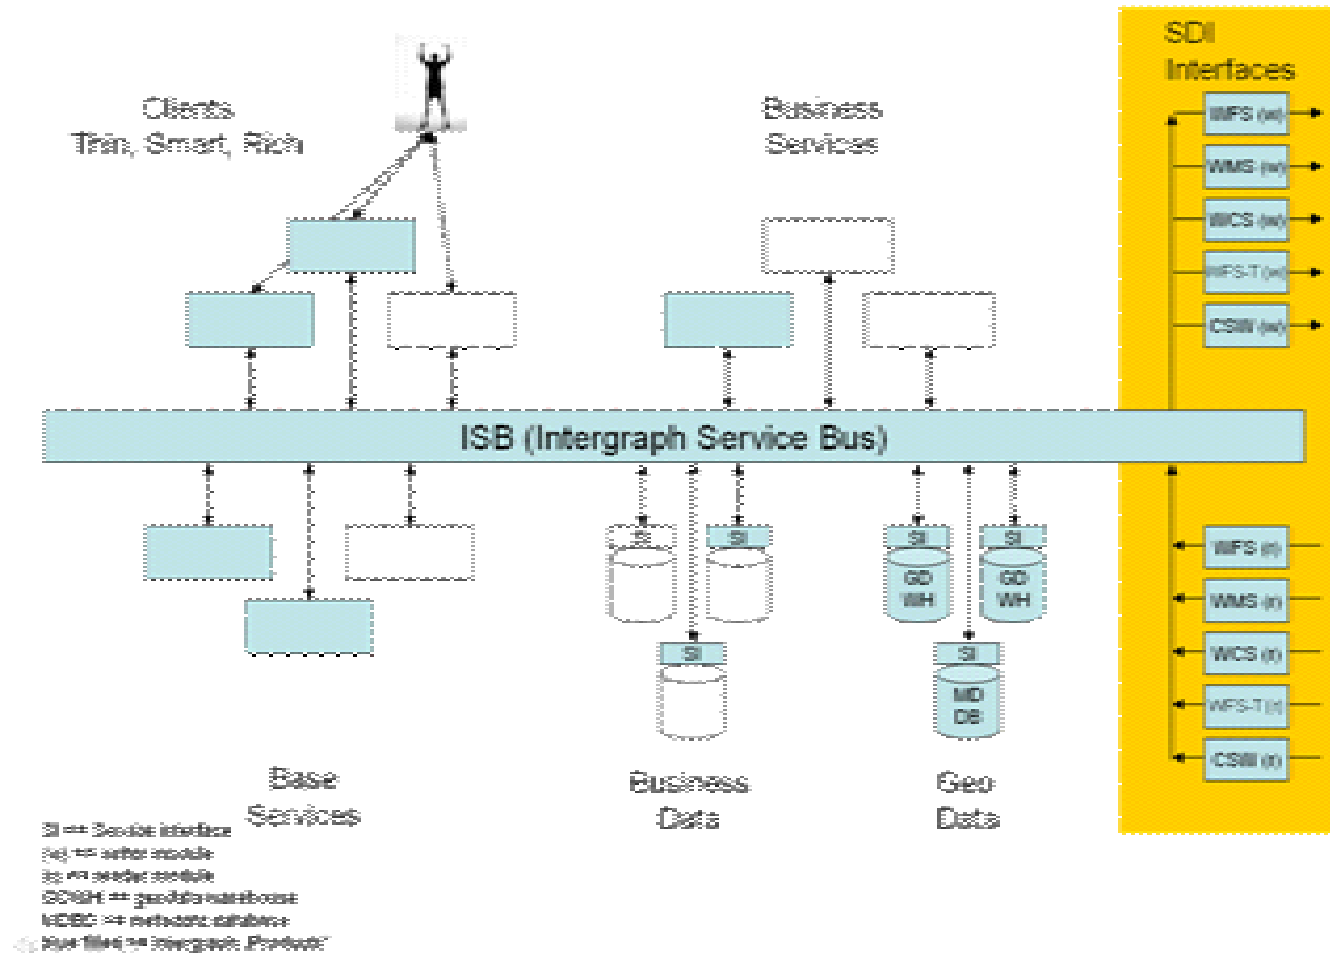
Clients
Thin, Smart, Rich

Business
Services

SDI
Interfaces

WFS (w)
WMS (w)
WCS (w)
WFS-T (w)
CSW (w)

ISB (Intergraph Service Bus)

SI
SI
SI
SI
SI
GD WH
GD WH
SI
MD DB

WFS (r)
WMS (r)
WCS (r)
WFS-T (r)
CSW (r)

Base
Services

Business
Data

Geo
Data

SI == Service interface
(w) == writer module
(r) == reader module
GDWH == geodata warehouse
MDBS == metadata database
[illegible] == Intergraph „Products"